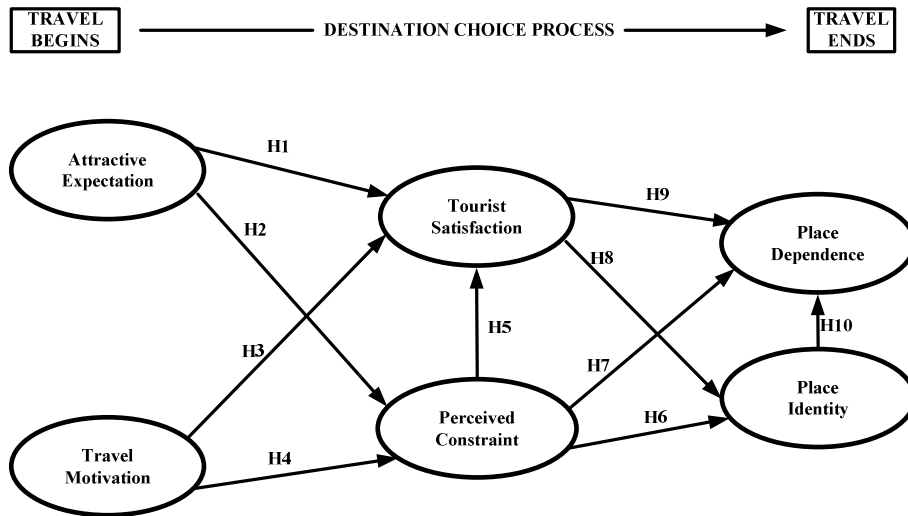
TRAVEL BEGINS

DESTINATION CHOICE PROCESS

TRAVEL ENDS

Attractive Expectation

H1

H2

Tourist Satisfaction

H9

H8

Place Dependence

H3

H5

H7

H10

Place Identity

Travel Motivation

H4

Perceived Constraint

H6